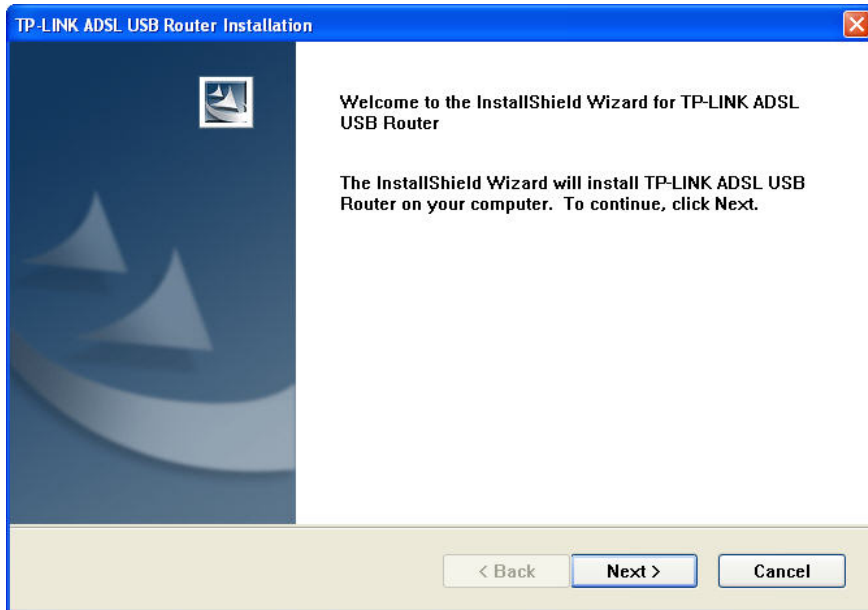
TP-LINK ADSL USB Router Installation

Welcome to the InstallShield Wizard for TP-LINK ADSL USB Router

The InstallShield Wizard will install TP-LINK ADSL USB Router on your computer. To continue, click Next.

< Back
Next >
Cancel